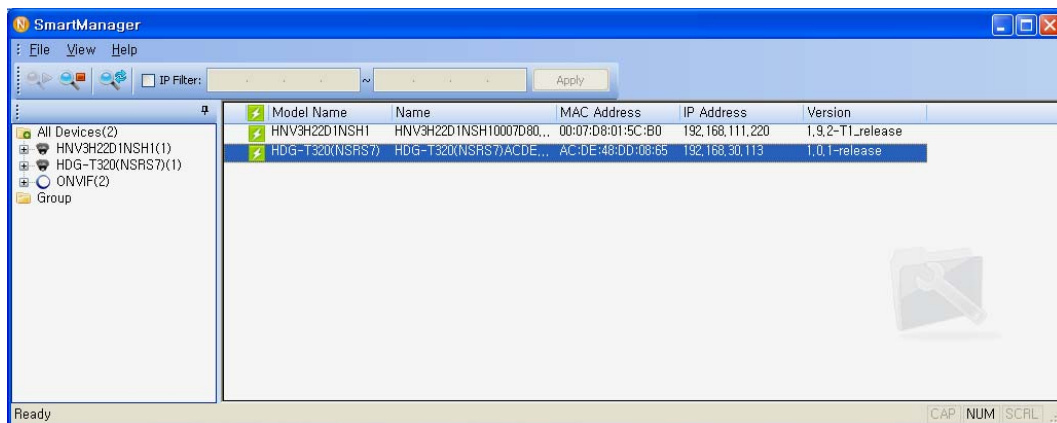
SmartManager

File View Help

IP Filter: . . . ~ . . . Apply

All Devices(2)
HNV3H22D1NSH1(1)
HDG-T320(NSRS7)(1)
ONVIF(2)
Group

| | Model Name | Name | MAC Address | IP Address | Version |
|---|---|---|---|---|---|
| | HNV3H22D1NSH1 | HNV3H22D1NSH10007D80... | 00:07:D8:01:5C:B0 | 192.168.111.220 | 1.9.2-T1_release |
| | HDG-T320(NSRS7) | HDG-T320(NSRS7)ACDE... | AC:DE:48:DD:08:65 | 192.168.30.113 | 1.0.1-release |

Ready

CAP NUM SCRL